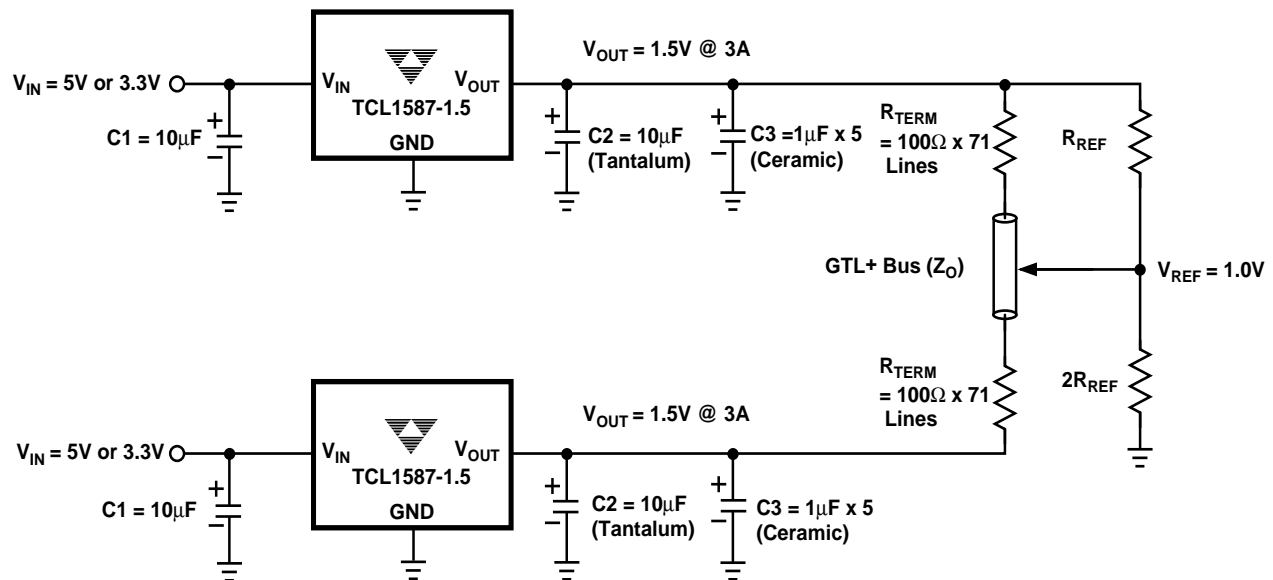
$V_{OUT}$ = 1.5V @ 3A

$V_{IN}$ = 5V or 3.3V

$V_{IN}$

$V_{OUT}$

TCL1587-1.5

GND

+

−

C1 = 10μF

+

−

C2 = 10μF (Tantalum)

+

−

C3 =1μF x 5 (Ceramic)

$R_{TERM}$ = 100Ω x 71 Lines

$R_{REF}$

GTL+ Bus ($Z_O$)

$V_{REF}$ = 1.0V

$R_{TERM}$ = 100Ω x 71 Lines

$2R_{REF}$

$V_{OUT}$ = 1.5V @ 3A

$V_{IN}$ = 5V or 3.3V

$V_{IN}$

$V_{OUT}$

TCL1587-1.5

GND

+

−

C1 = 10μF

+

−

C2 = 10μF (Tantalum)

+

−

C3 = 1μF x 5 (Ceramic)